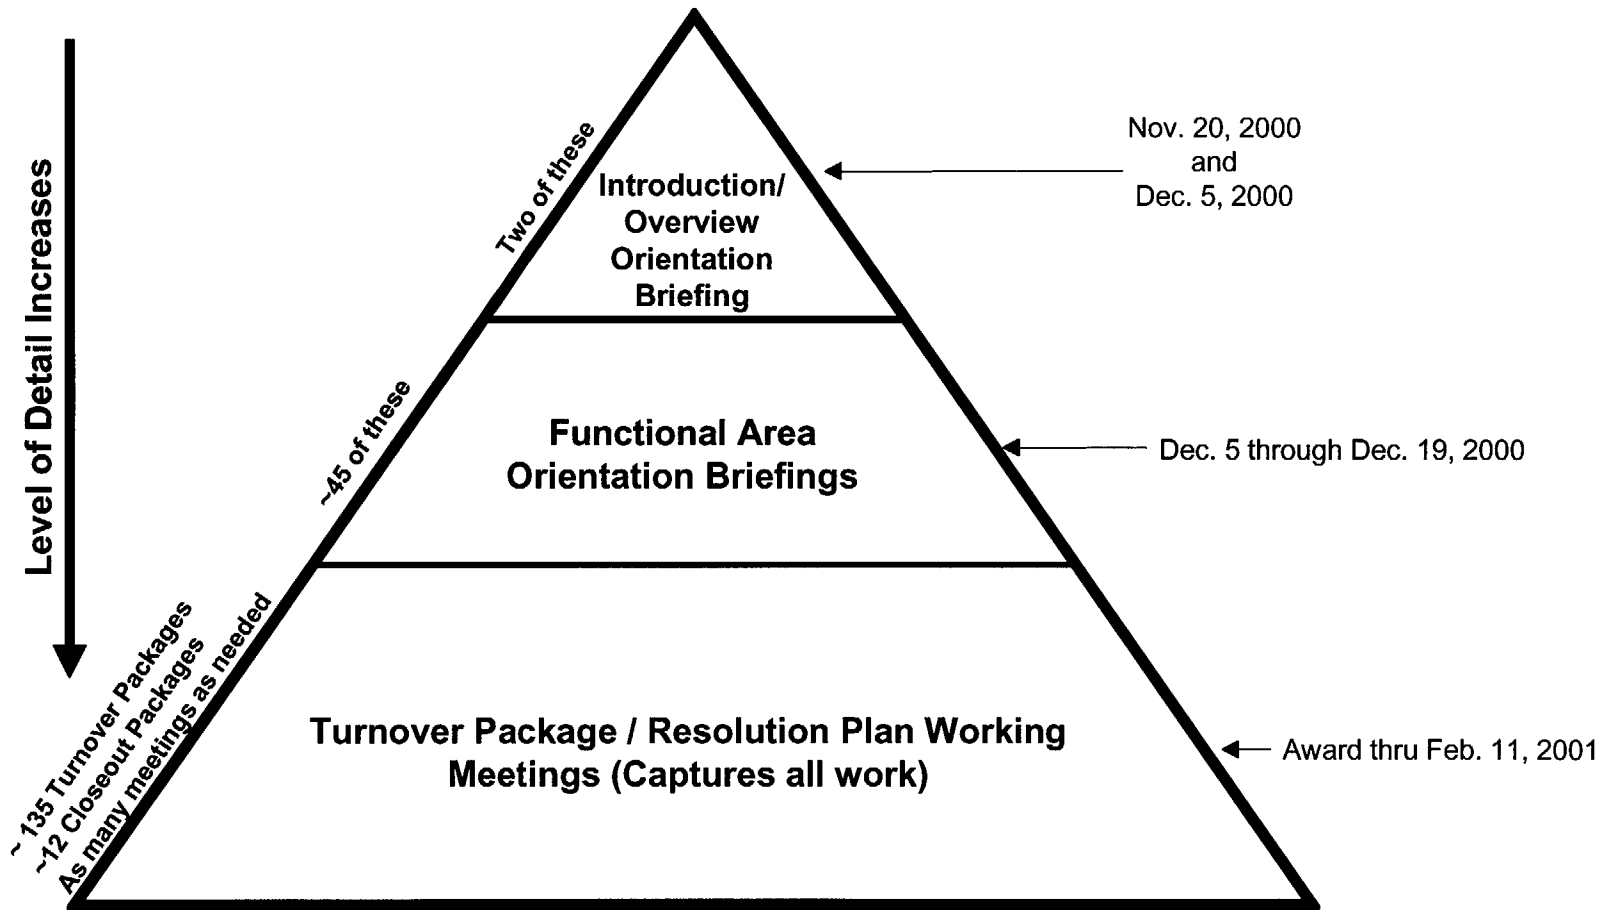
Level of Detail Increases

Two of these

Introduction/ Overview Orientation Briefing

Nov. 20, 2000 and Dec. 5, 2000

~45 of these

Functional Area Orientation Briefings

Dec. 5 through Dec. 19, 2000

~ 135 Turnover Packages
~12 Closeout Packages
As many meetings as needed

Turnover Package / Resolution Plan Working Meetings (Captures all work)

Award thru Feb. 11, 2001